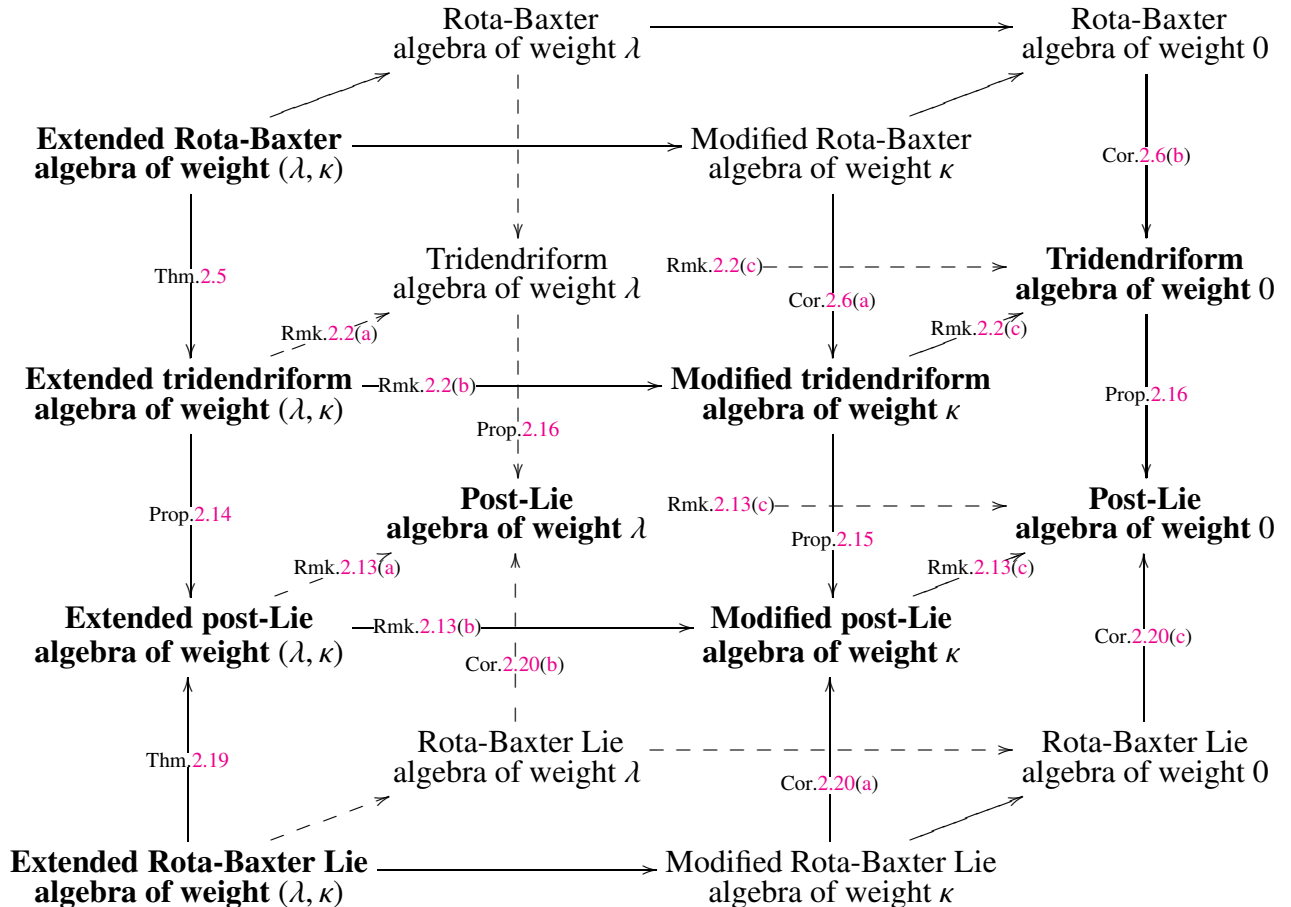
Rota-Baxter algebra of weight $\lambda$

Rota-Baxter algebra of weight 0

**Extended Rota-Baxter algebra of weight $(\lambda, \kappa)$**

Modified Rota-Baxter algebra of weight $\kappa$

Cor.2.6(b)

Thm.2.5

Tridendriform algebra of weight $\lambda$

Rmk.2.2(c)

**Tridendriform algebra of weight 0**

Cor.2.6(a)

Rmk.2.2(a)

Rmk.2.2(c)

**Extended tridendriform algebra of weight $(\lambda, \kappa)$**

Rmk.2.2(b)

**Modified tridendriform algebra of weight $\kappa$**

Prop.2.16

Prop.2.16

Prop.2.14

**Post-Lie algebra of weight $\lambda$**

Rmk.2.13(c)

**Post-Lie algebra of weight 0**

Prop.2.15

Rmk.2.13(a)

Rmk.2.13(c)

**Extended post-Lie algebra of weight $(\lambda, \kappa)$**

Rmk.2.13(b)

**Modified post-Lie algebra of weight $\kappa$**

Cor.2.20(b)

Cor.2.20(c)

Thm.2.19

Rota-Baxter Lie algebra of weight $\lambda$

Rota-Baxter Lie algebra of weight 0

Cor.2.20(a)

**Extended Rota-Baxter Lie algebra of weight $(\lambda, \kappa)$**

Modified Rota-Baxter Lie algebra of weight $\kappa$